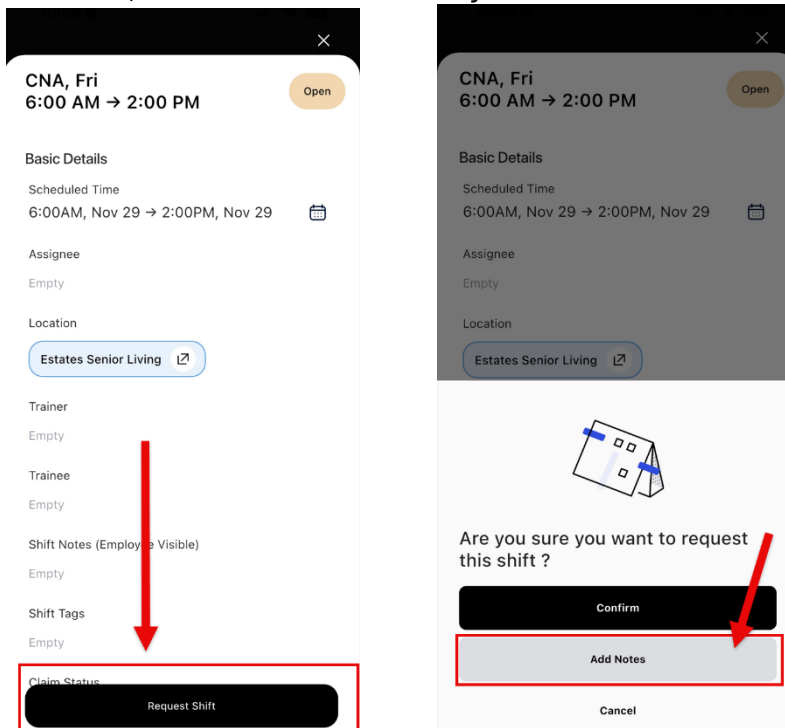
CNA, Fri
6:00 AM → 2:00 PM

Open

Basic Details

Scheduled Time
6:00AM, Nov 29 → 2:00PM, Nov 29

Assignee
Empty

Location
Estates Senior Living

Trainer
Empty

Trainee
Empty

Shift Notes (Employee Visible)
Empty

Shift Tags
Empty

Claim Status

Request Shift

CNA, Fri
6:00 AM → 2:00 PM

Open

Basic Details

Scheduled Time
6:00AM, Nov 29 → 2:00PM, Nov 29

Assignee
Empty

Location
Estates Senior Living

Are you sure you want to request this shift ?

Confirm

Add Notes

Cancel